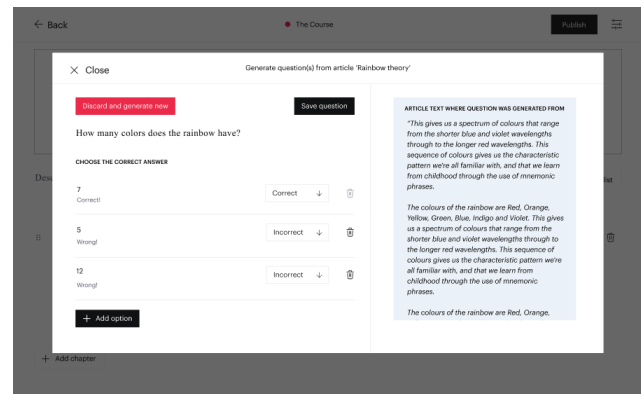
← Back

The Course

Publish

Desc

list

+ Add chapter

× Close

Generate question(s) from article 'Rainbow theory'

Discard and generate new

Save question

How many colors does the rainbow have?

CHOOSE THE CORRECT ANSWER

7
Correct!

Correct ↓

5
Wrong!

Incorrect ↓

12
Wrong!

Incorrect ↓

+ Add option

ARTICLE TEXT WHERE QUESTION WAS GENERATED FROM

"This gives us a spectrum of colours that range from the shorter blue and violet wavelengths through to the longer red wavelengths. This sequence of colours gives us the characteristic pattern we're all familiar with, and that we learn from childhood through the use of mnemonic phrases.

The colours of the rainbow are Red, Orange, Yellow, Green, Blue, Indigo and Violet. This gives us a spectrum of colours that range from the shorter blue and violet wavelengths through to the longer red wavelengths. This sequence of colours gives us the characteristic pattern we're all familiar with, and that we learn from childhood through the use of mnemonic phrases.

The colours of the rainbow are Red, Orange,